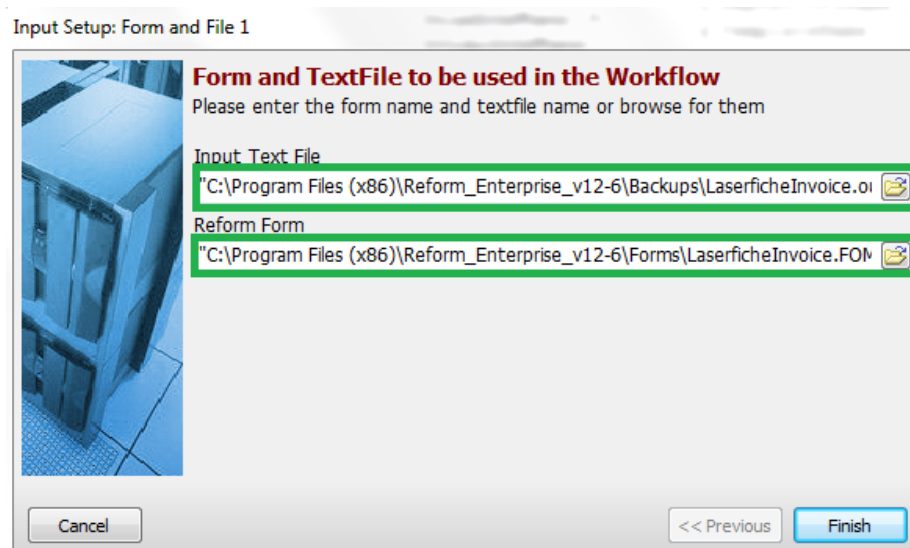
Input Setup: Form and File 1

Form and TextFile to be used in the Workflow
Please enter the form name and textfile name or browse for them

Input Text File
"C:\Program Files (x86)\Reform_Enterprise_v12-6\Backups\LaserficheInvoice.ou

Reform Form
"C:\Program Files (x86)\Reform_Enterprise_v12-6\Forms\LaserficheInvoice.FOM

Cancel

<< Previous

Finish